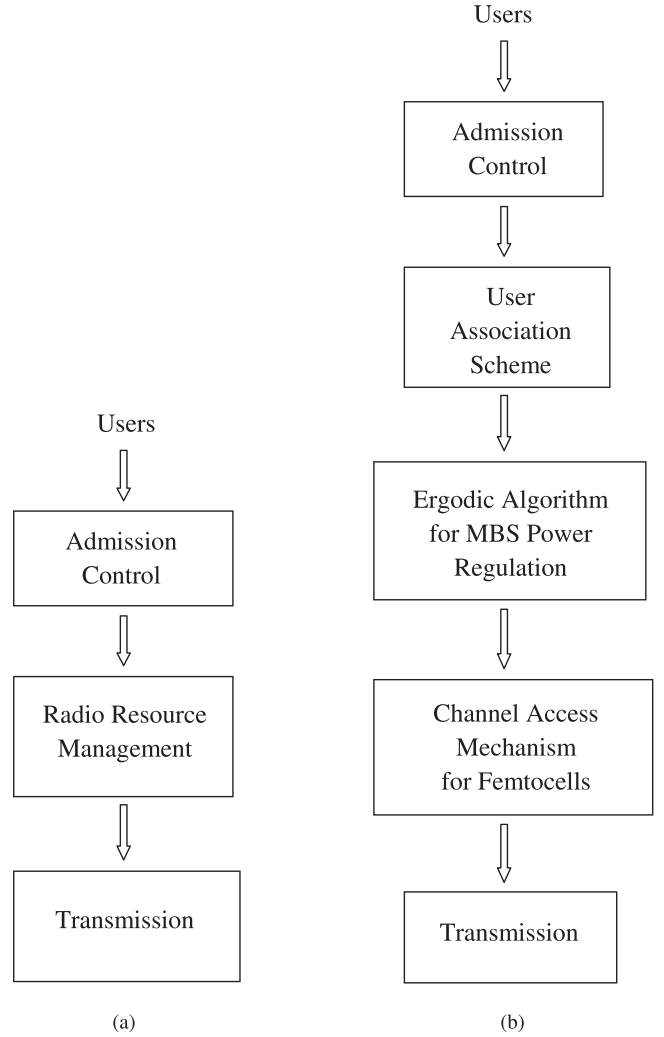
Users

Admission Control

Radio Resource Management

Transmission

(a)

Users

Admission Control

User Association Scheme

Ergodic Algorithm for MBS Power Regulation

Channel Access Mechanism for Femtocells

Transmission

(b)